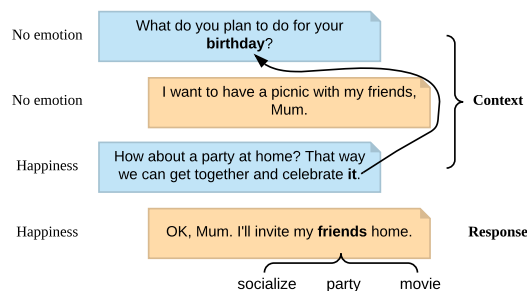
No emotion
What do you plan to do for your **birthday**?

No emotion
I want to have a picnic with my friends, Mum.

Context

Happiness
How about a party at home? That way we can get together and celebrate **it**.

Happiness
OK, Mum. I'll invite my **friends** home.

Response

socialize party movie